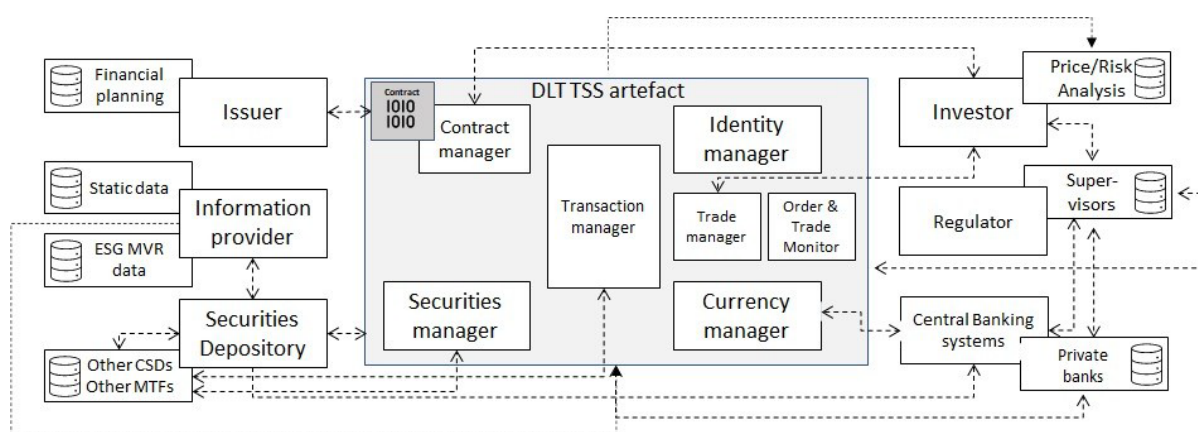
Financial planning

Issuer

Static data

Information provider

ESG MVR data

Securities Depository

Other CSDs
Other MTFs

DLT TSS artefact

Contract
1010
1010

Contract manager

Transaction manager

Securities manager

Identity manager

Trade manager

Order & Trade Monitor

Currency manager

Price/Risk Analysis

Investor

Regulator

Super-visors

Central Banking systems

Private banks